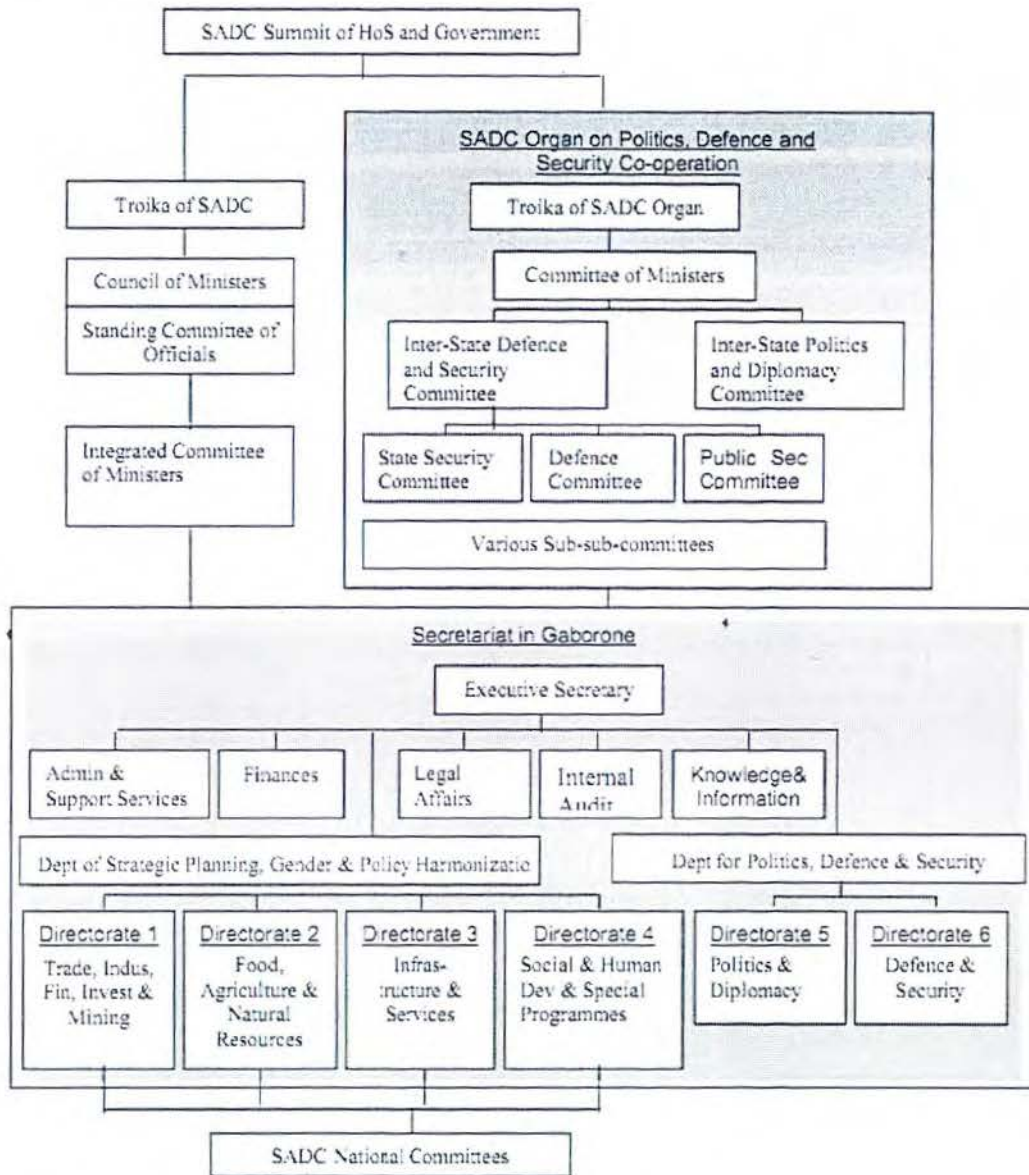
SADC Summit of HoS and Government

Troika of SADC

Council of Ministers

Standing Committee of Officials

Integrated Committee of Ministers

SADC Organ on Politics, Defence and Security Co-operation

Troika of SADC Organ

Committee of Ministers

Inter-State Defence and Security Committee

Inter-State Politics and Diplomacy Committee

State Security Committee

Defence Committee

Public Sec Committee

Various Sub-sub-committees

Secretariat in Gaborone

Executive Secretary

Admin & Support Services

Finances

Legal Affairs

Internal Audit

Knowledge& Information

Dept of Strategic Planning, Gender & Policy Harmonizatio

Dept for Politics, Defence & Security

Directorate 1
Trade, Indus, Fin, Invest & Mining

Directorate 2
Food, Agriculture & Natural Resources

Directorate 3
Infras-tructure & Services

Directorate 4
Social & Human Dev & Special Programmes

Directorate 5
Politics & Diplomacy

Directorate 6
Defence & Security

SADC National Committees